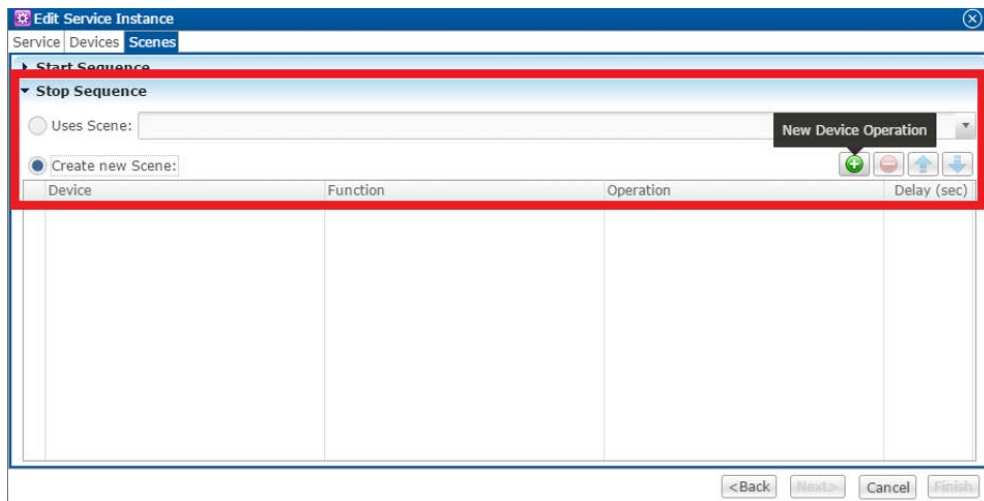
Edit Service Instance

Service Devices Scenes

Start Sequence

Stop Sequence

Uses Scene:

New Device Operation

Create new Scene:

| Device | Function | Operation | Delay (sec) |
|---|---|---|---|

<Back Next> Cancel Finish